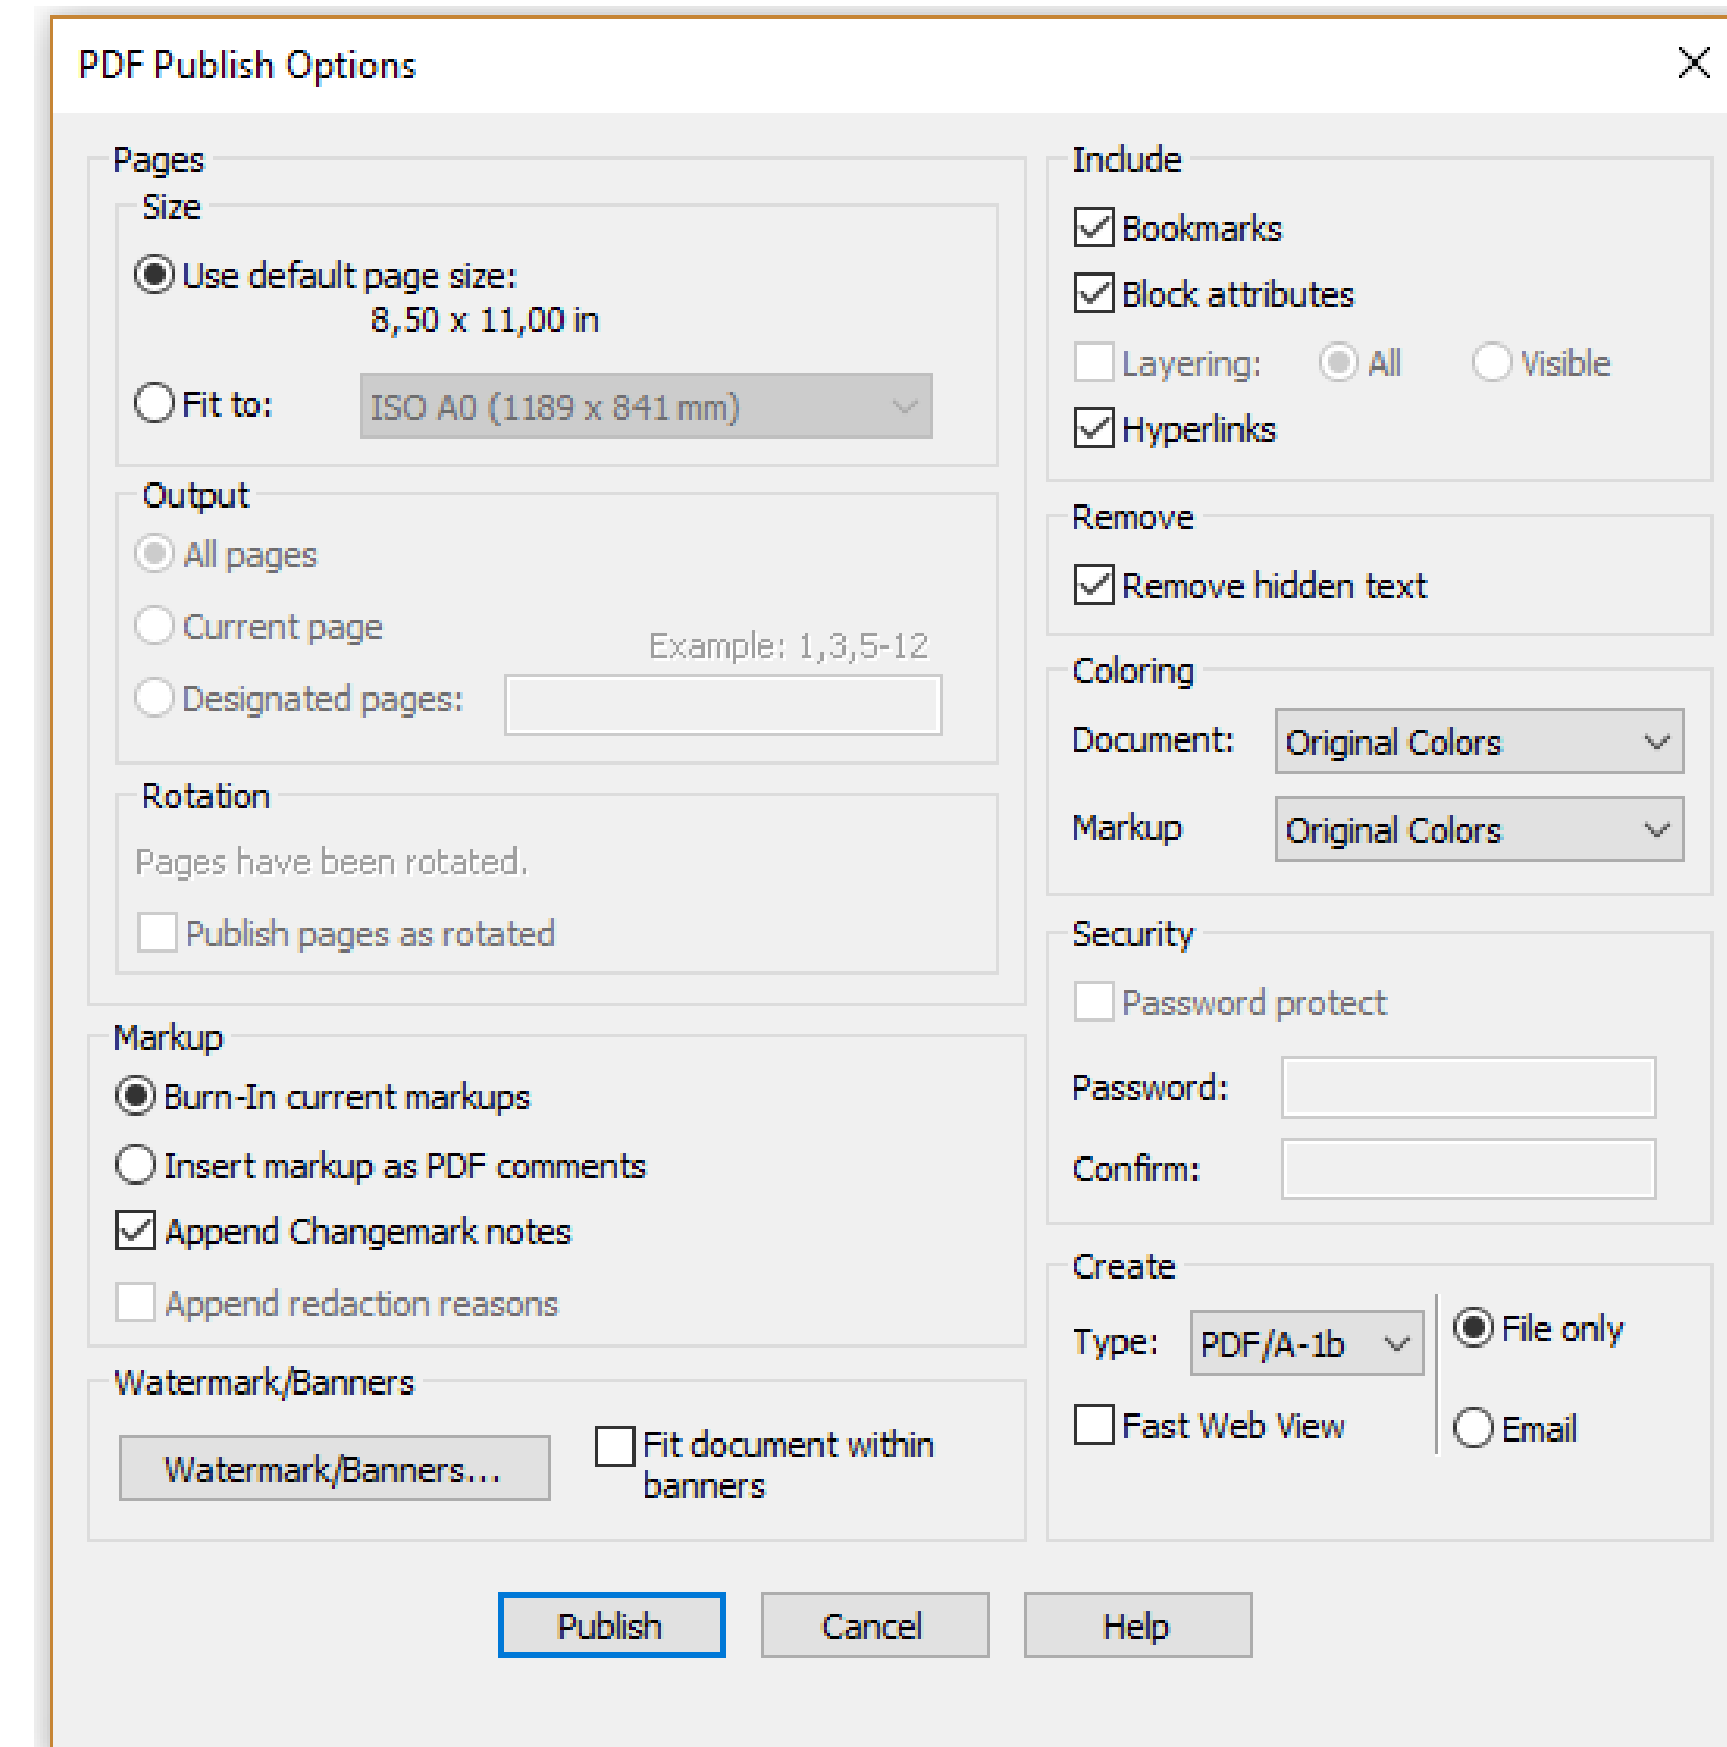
PDF Publish Options

Pages

Size

Use default page size:
8,50 x 11,00 in

Fit to: ISO A0 (1189 x 841 mm)

Output

All pages

Current page

Example: 1,3,5-12

Designated pages:

Rotation

Pages have been rotated.

Publish pages as rotated

Markup

Burn-In current markups

Insert markup as PDF comments

Append Changemark notes

Append redaction reasons

Watermark/Banners

Watermark/Banners...

Fit document within banners

Include

Bookmarks

Block attributes

Layering: All Visible

Hyperlinks

Remove

Remove hidden text

Coloring

Document: Original Colors

Markup Original Colors

Security

Password protect

Password:

Confirm:

Create

Type: PDF/A-1b

File only

Fast Web View

Email

Publish Cancel Help